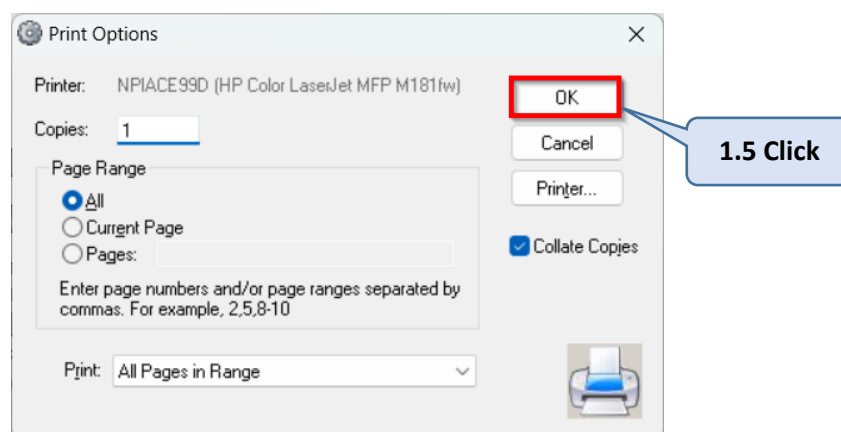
Print Options

Printer: NPIACE99D (HP Color LaserJet MFP M181fw)

Copies: 1

Page Range

All

Current Page

Pages:

Enter page numbers and/or page ranges separated by commas. For example, 2,5,8-10

Print: All Pages in Range

OK

Cancel

Printer...

Collate Copies

1.5 Click